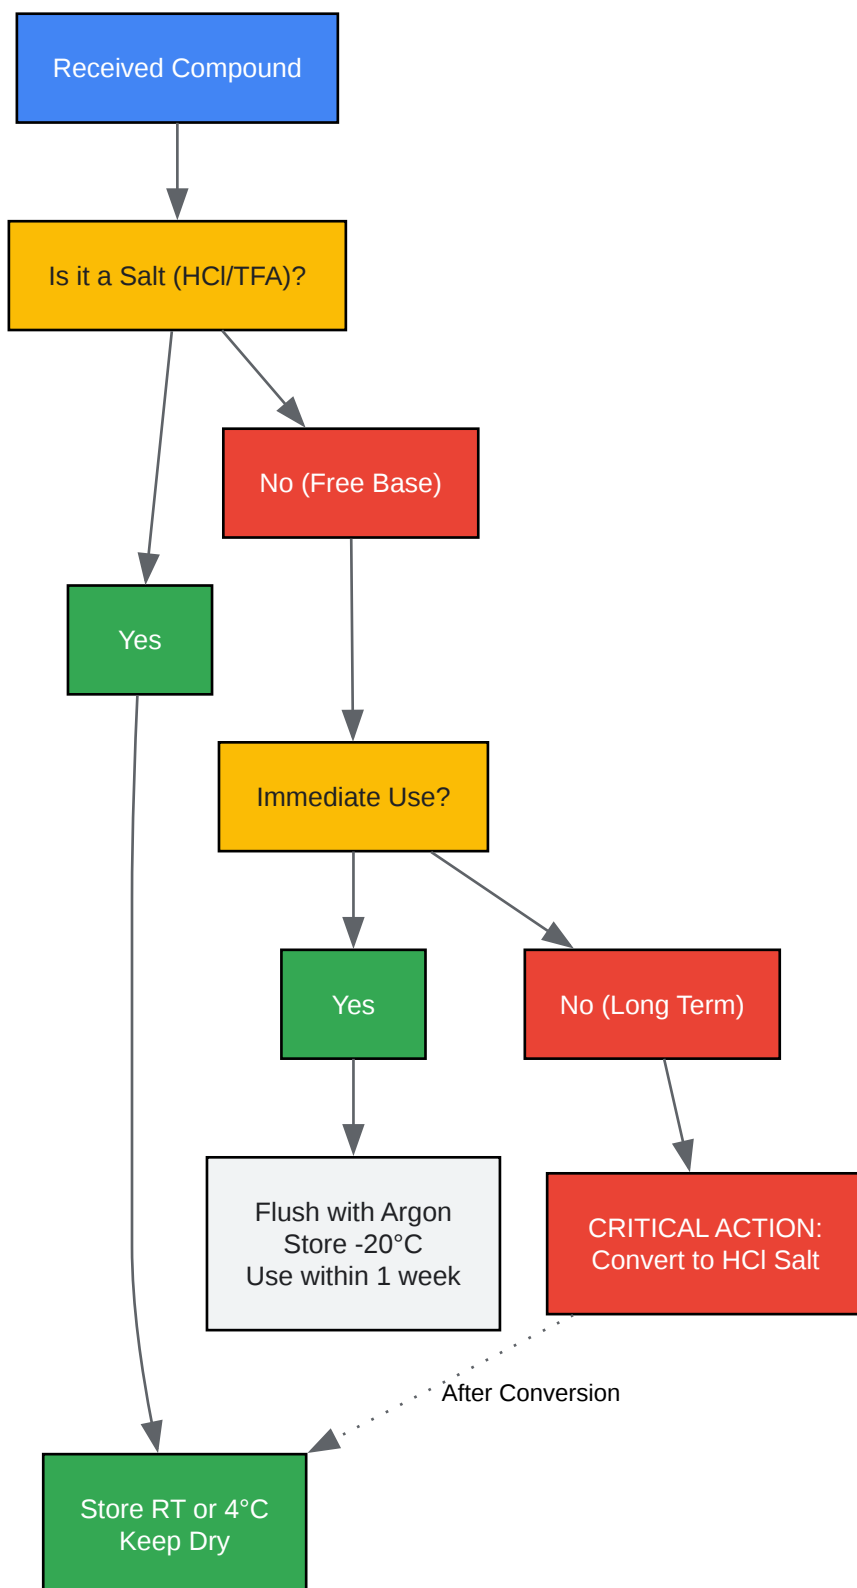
Received Compound

Is it a Salt (HCl/TFA)?

No (Free Base)

Yes

Immediate Use?

Yes

No (Long Term)

Flush with Argon
Store -20°C
Use within 1 week

CRITICAL ACTION:
Convert to HCl Salt

After Conversion

Store RT or 4°C
Keep Dry